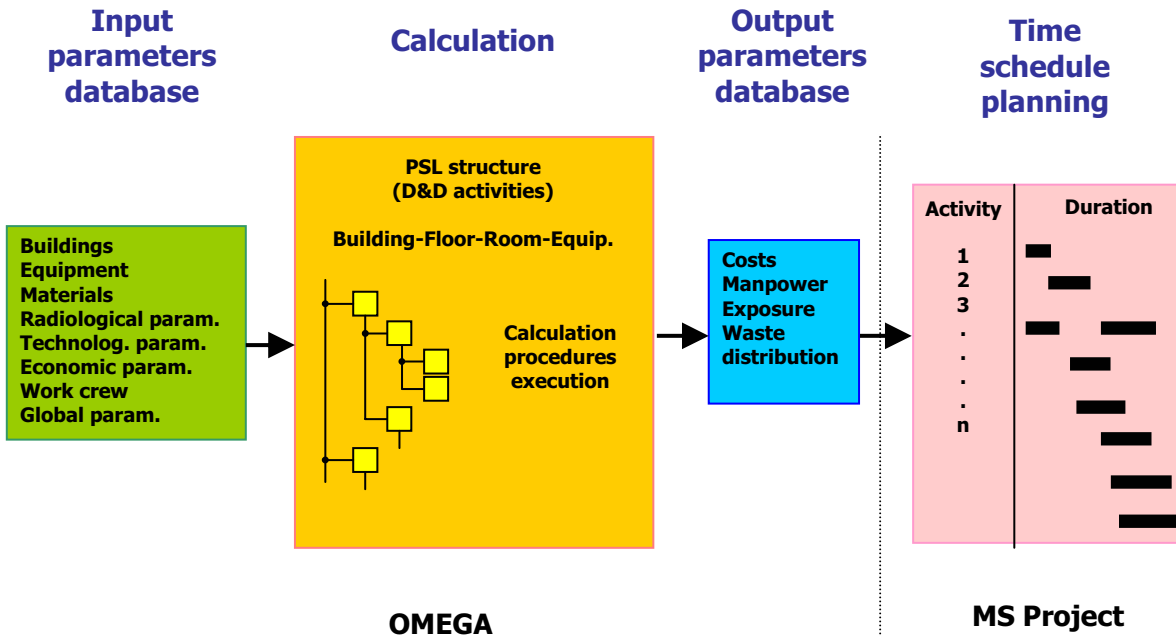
Input parameters database

Calculation

Output parameters database

Time schedule planning

PSL structure
(D&D activities)

Building-Floor-Room-Equip.

Buildings
Equipment
Materials
Radiological param.
Technolog. param.
Economic param.
Work crew
Global param.

Calculation procedures execution

Costs
Manpower
Exposure
Waste distribution

| Activity | Duration |
|---|---|
| 1 | |
| 2 | |
| 3 | |
| . | |
| . | |
| . | |
| . | |
| n | |

OMEGA

MS Project